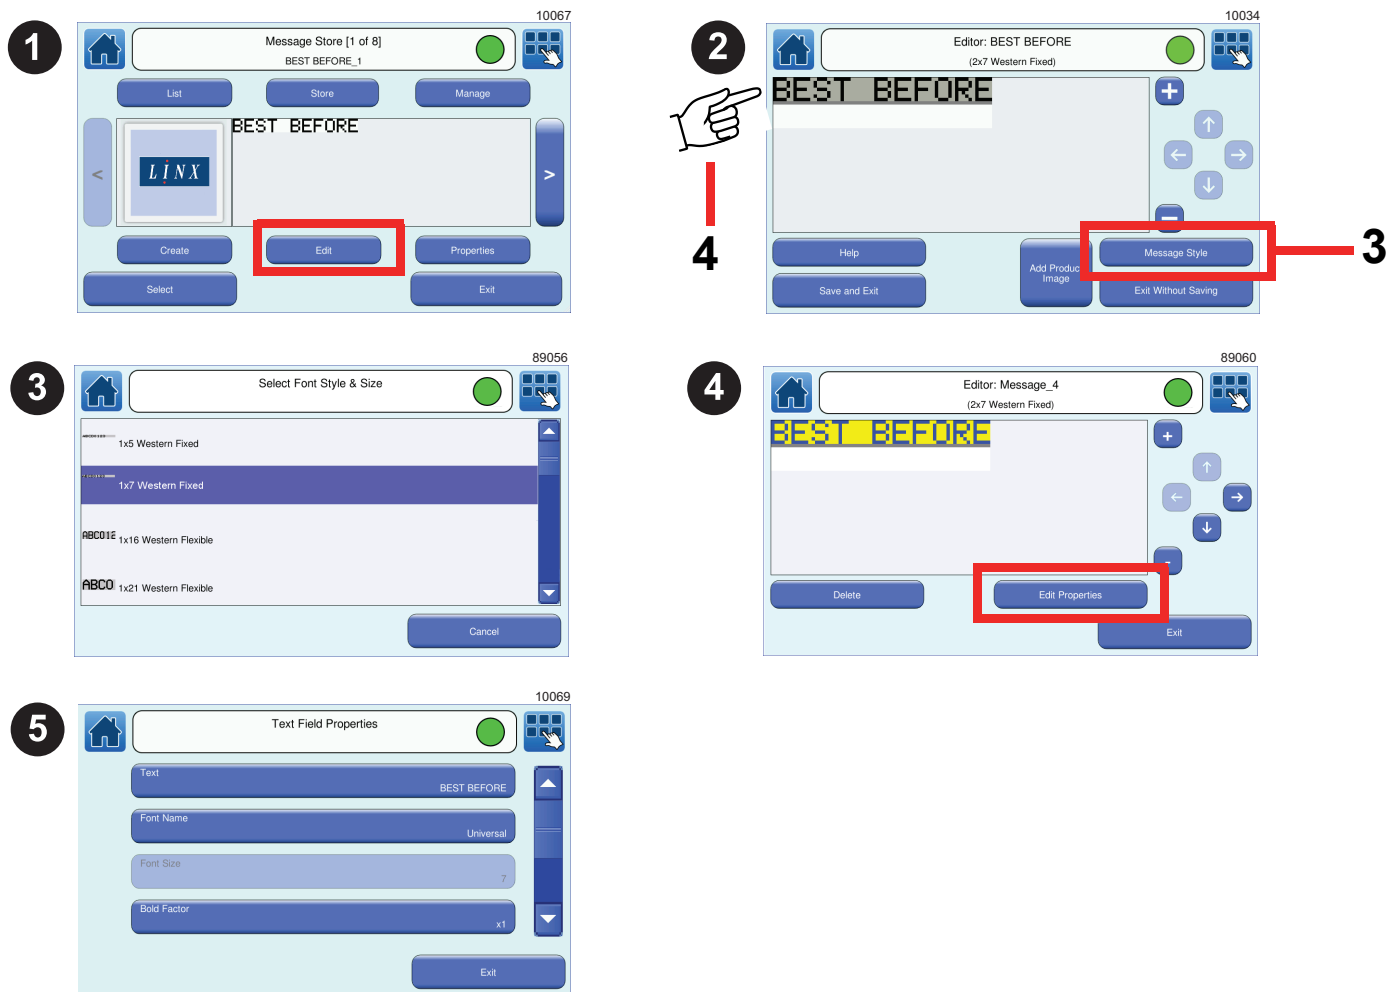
1

10067

Message Store [1 of 8]
BEST BEFORE_1

List
Store
Manage

<
LINX
BEST BEFORE
>

Create
Edit
Properties

Select
Exit

2

10034

Editor: BEST BEFORE
(2x7 Western Fixed)

BEST BEFORE

4

Help
Add Product Image
Message Style
3

Save and Exit
Exit Without Saving

3

89056

Select Font Style & Size

1x5 Western Fixed
1x7 Western Fixed
ABC012 1x16 Western Flexible
ABCO 1x21 Western Flexible

Cancel

4

89060

Editor: Message_4
(2x7 Western Fixed)

BEST BEFORE

Delete
Edit Properties
Exit

5

10069

Text Field Properties

Text
BEST BEFORE

Font Name
Universal

Font Size
7

Bold Factor
x1

Exit